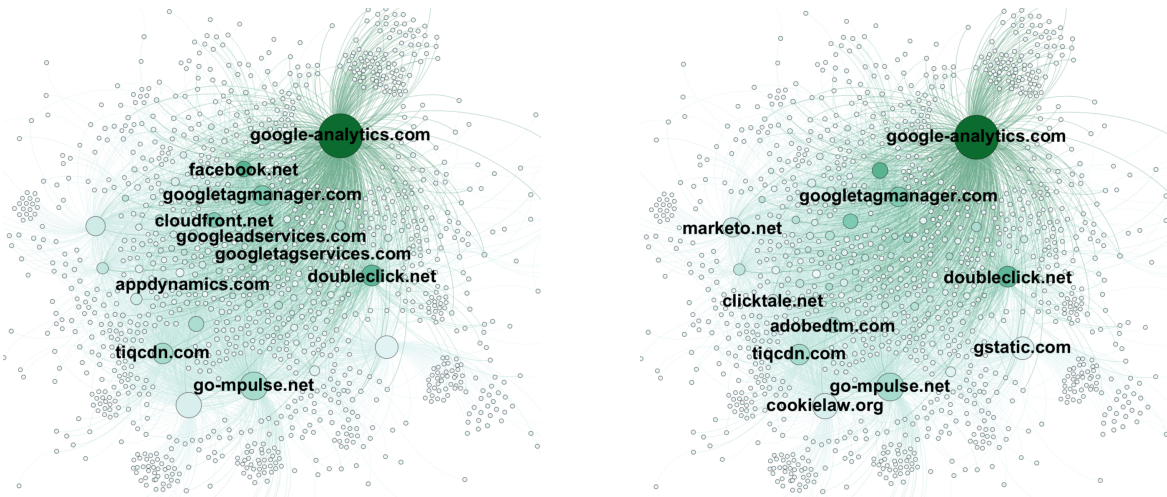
google-analytics.com
facebook.net
googletagmanager.com
cloudfront.net
googleadservices.com
googletagservices.com
doubleclick.net
appdynamics.com
tiqcdn.com
go-mpulse.net

google-analytics.com
googletagmanager.com
marketo.net
doubleclick.net
clicktale.net
adobedtm.com
tiqcdn.com
gstatic.com
go-mpulse.net
cookielaw.org